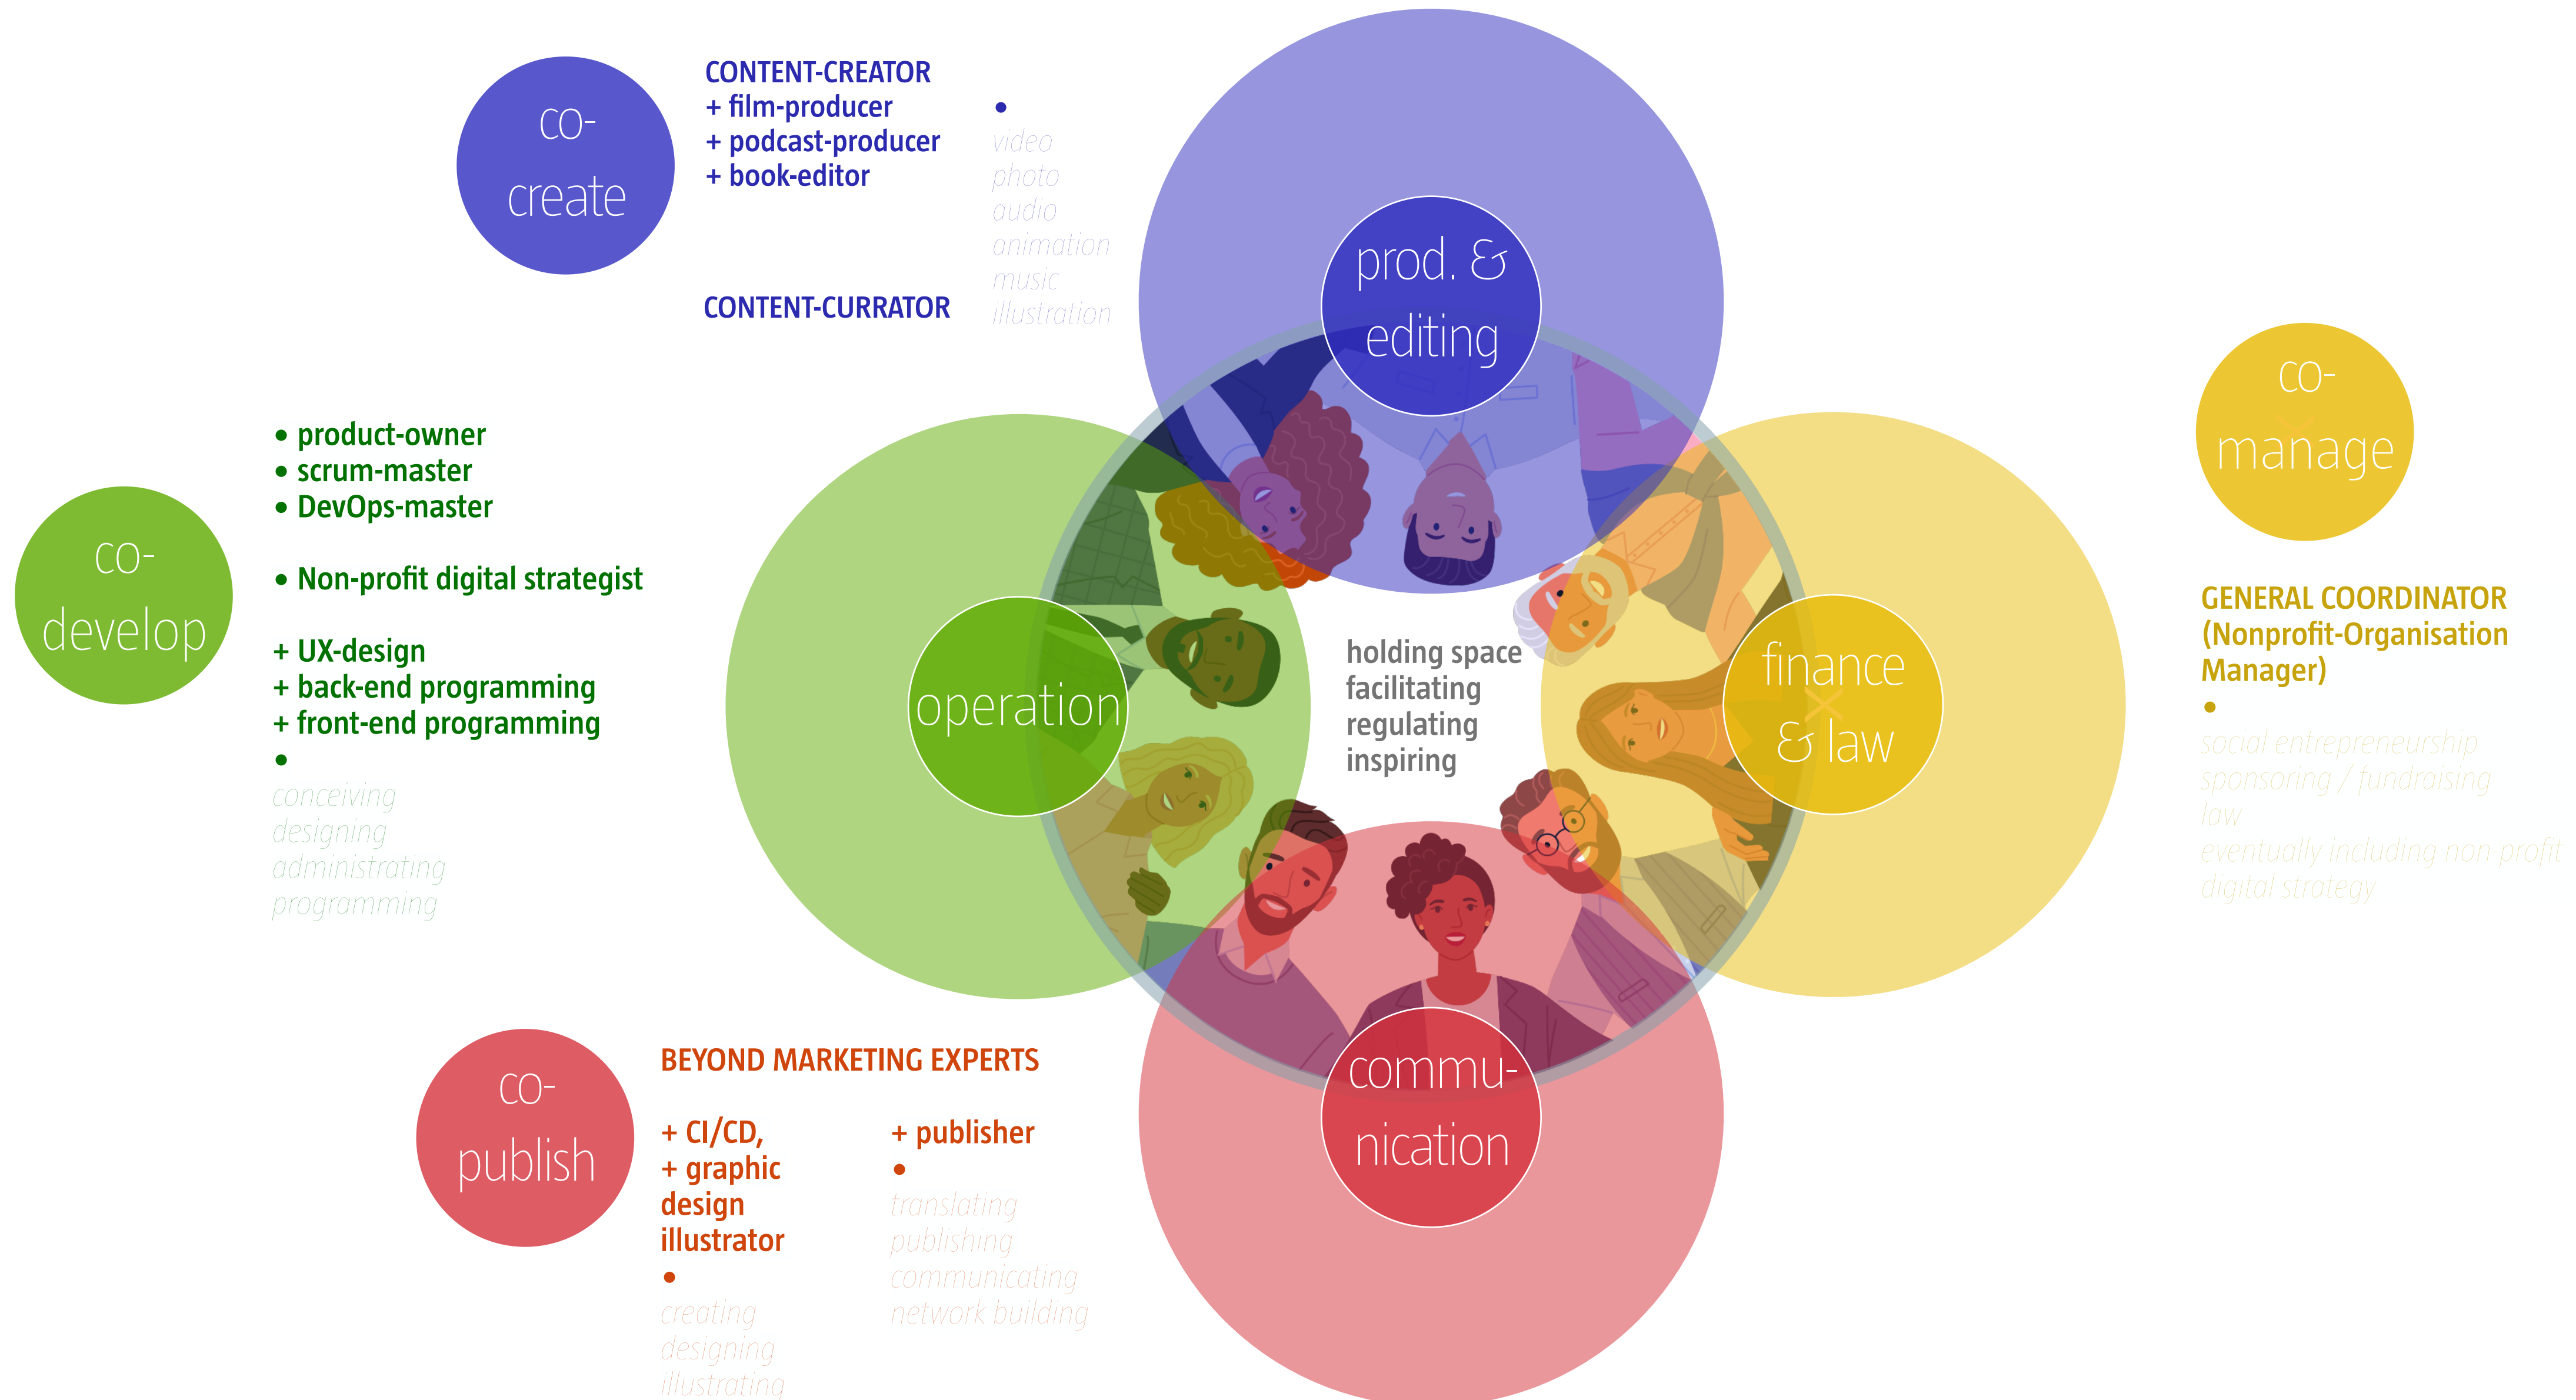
co-
create

CONTENT-CREATOR
+ film-producer
+ podcast-producer
+ book-editor

CONTENT-CURRATOR

•
video
photo
audio
animation
music
illustration

prod. & editing

• product-owner
• scrum-master
• DevOps-master

• Non-profit digital strategist

+ UX-design
+ back-end programming
+ front-end programming
•
conceiving
designing
administrating
programming

co-
develop

operation

holding space
facilitating
regulating
inspiring

finance & law

co-
manage

GENERAL COORDINATOR (Nonprofit-Organisation Manager)
•
social entrepreneurship
sponsoring / fundraising
law
eventually including non-profit digital strategy

co-
publish

BEYOND MARKETING EXPERTS

+ CI/CD,
+ graphic design
illustrator
•
creating
designing
illustrating

+ publisher
•
translating
publishing
communicating
network building

commu-
nication